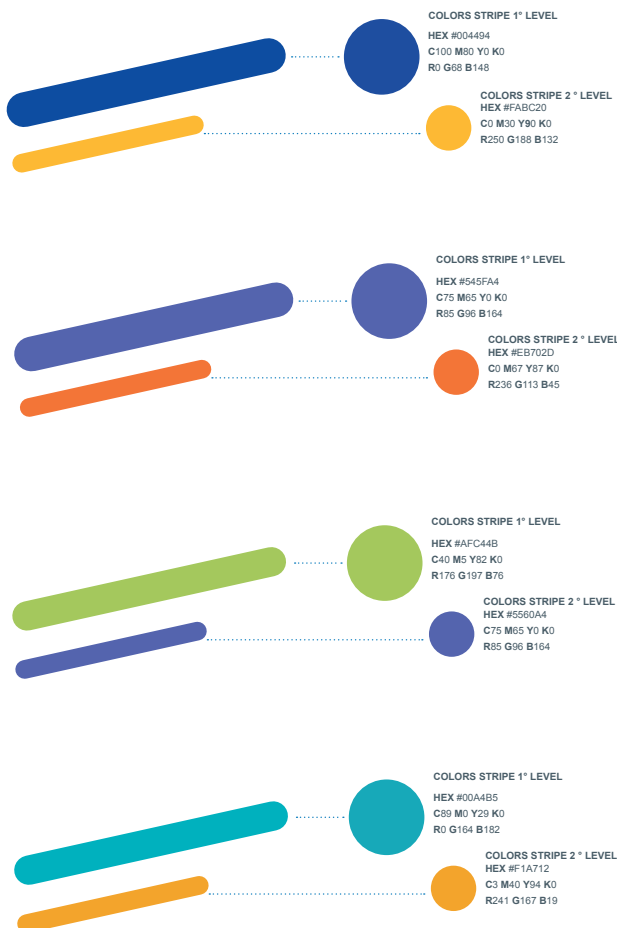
COLORS STRIPE 1° LEVEL
HEX #004494
C100 M80 Y0 K0
R0 G68 B148

COLORS STRIPE 2 ° LEVEL
HEX #FABC20
C0 M30 Y90 K0
R250 G188 B132

COLORS STRIPE 1° LEVEL
HEX #545FA4
C75 M65 Y0 K0
R85 G96 B164

COLORS STRIPE 2 ° LEVEL
HEX #EB702D
C0 M67 Y87 K0
R236 G113 B45

COLORS STRIPE 1° LEVEL
HEX #AFC44B
C40 M5 Y82 K0
R176 G197 B76

COLORS STRIPE 2 ° LEVEL
HEX #5560A4
C75 M65 Y0 K0
R85 G96 B164

COLORS STRIPE 1° LEVEL
HEX #00A4B5
C89 M0 Y29 K0
R0 G164 B182

COLORS STRIPE 2 ° LEVEL
HEX #F1A712
C3 M40 Y94 K0
R241 G167 B19